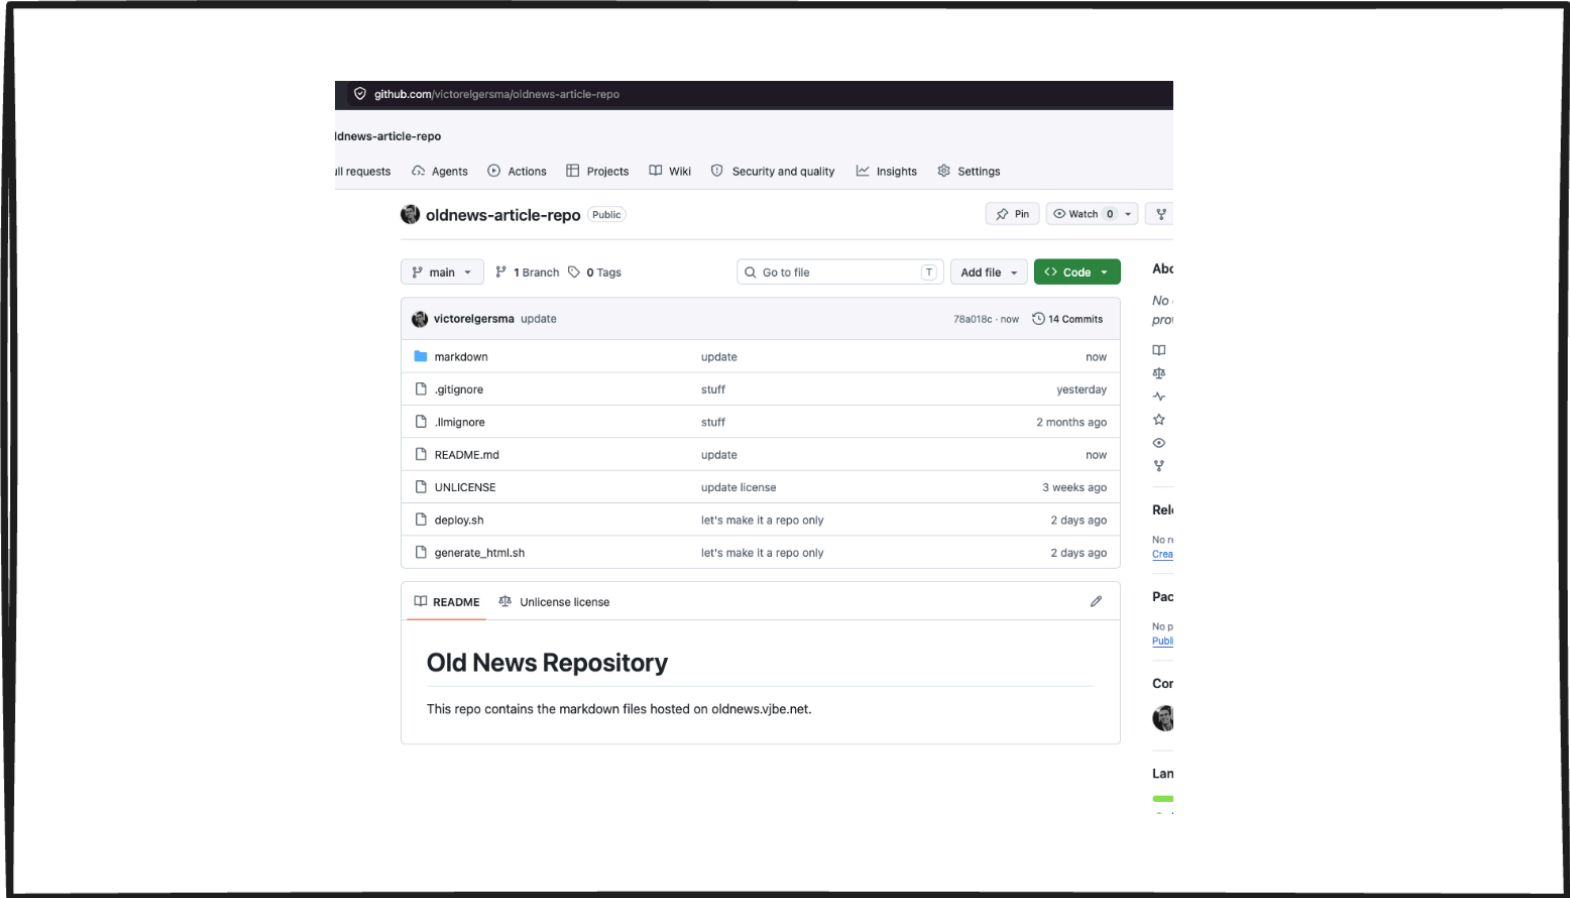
github.com/victorelgersma/oldnews-article-repo

ldnews-article-repo

ll requests Agents Actions Projects Wiki Security and quality Insights Settings

oldnews-article-repo Public

Pin Watch 0

main 1 Branch 0 Tags Go to file T Add file Code

victorelgersma update 78a018c · now 14 Commits

| | | |
|---|---|---|
| markdown | update | now |
| .gitignore | stuff | yesterday |
| .llmignore | stuff | 2 months ago |
| README.md | update | now |
| UNLICENSE | update license | 3 weeks ago |
| deploy.sh | let's make it a repo only | 2 days ago |
| generate_html.sh | let's make it a repo only | 2 days ago |

README Unlicense license

Old News Repository

This repo contains the markdown files hosted on oldnews.vjbe.net.

Abo
No
pro
Rel
No r
Crea
Pac
No p
Publ
Cor
Lan